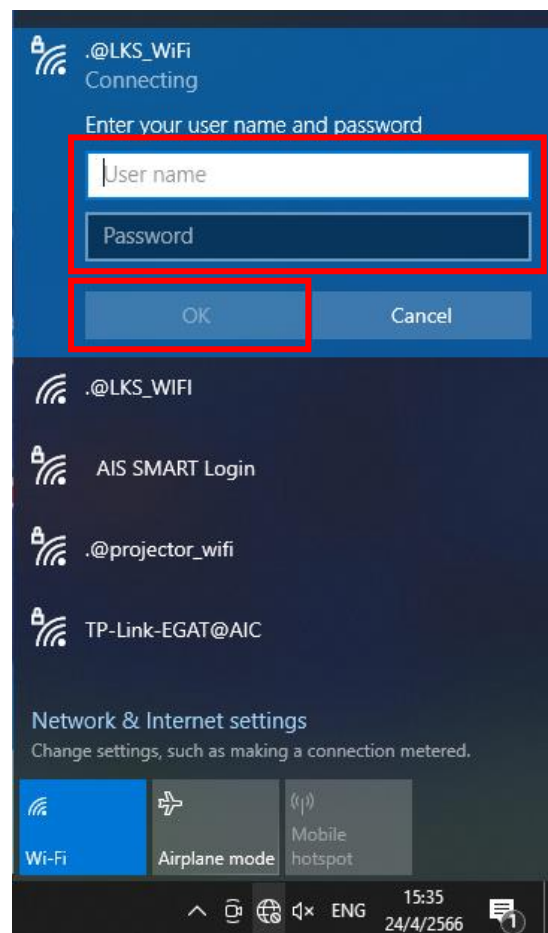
.@LKS_WiFi
Connecting

Enter your user name and password

User name

Password

OK

Cancel

.@LKS_WIFI

AIS SMART Login

.@projector_wifi

TP-Link-EGAT@AIC

Network & Internet settings
Change settings, such as making a connection metered.

Wi-Fi

Airplane mode

Mobile hotspot

ENG

15:35
24/4/2566

1